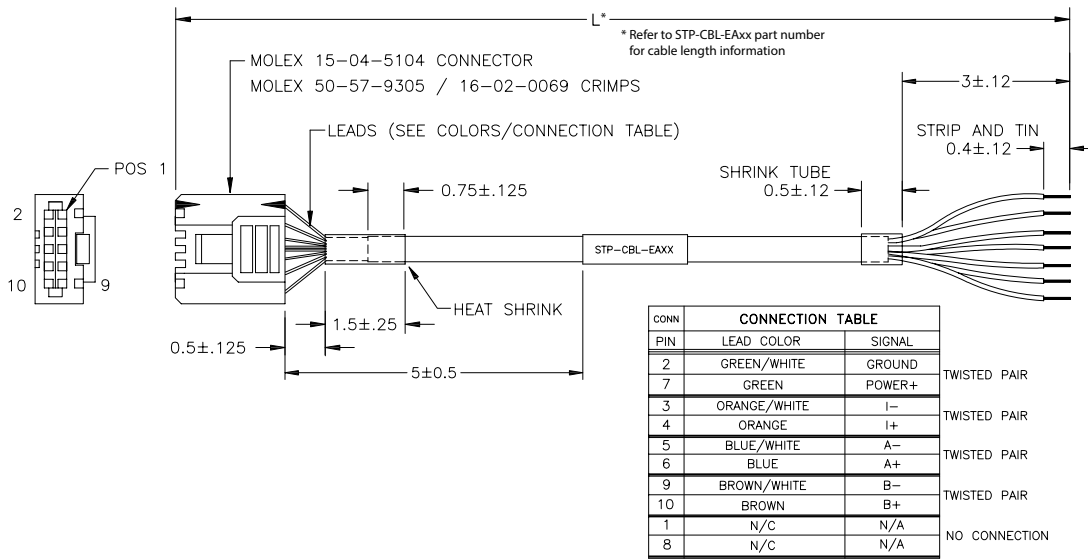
L*

* Refer to STP-CBL-EAxx part number for cable length information

MOLEX 15-04-5104 CONNECTOR
MOLEX 50-57-9305 / 16-02-0069 CRIMPS

LEADS (SEE COLORS/CONNECTION TABLE)

$3\pm.12$

STRIP AND TIN
$0.4\pm.12$

SHRINK TUBE
$0.5\pm.12$

POS 1

2

10

9

$0.75\pm.125$

STP-CBL-EAXX

HEAT SHRINK

$1.5\pm.25$

$0.5\pm.125$

$5\pm0.5$

| CONN | CONNECTION TABLE | | |
|---|---|---|---|
| PIN | LEAD COLOR | SIGNAL | |
| 2 | GREEN/WHITE | GROUND | TWISTED PAIR |
| 7 | GREEN | POWER+ | |
| 3 | ORANGE/WHITE | I− | TWISTED PAIR |
| 4 | ORANGE | I+ | |
| 5 | BLUE/WHITE | A− | TWISTED PAIR |
| 6 | BLUE | A+ | |
| 9 | BROWN/WHITE | B− | TWISTED PAIR |
| 10 | BROWN | B+ | |
| 1 | N/C | N/A | NO CONNECTION |
| 8 | N/C | N/A | |